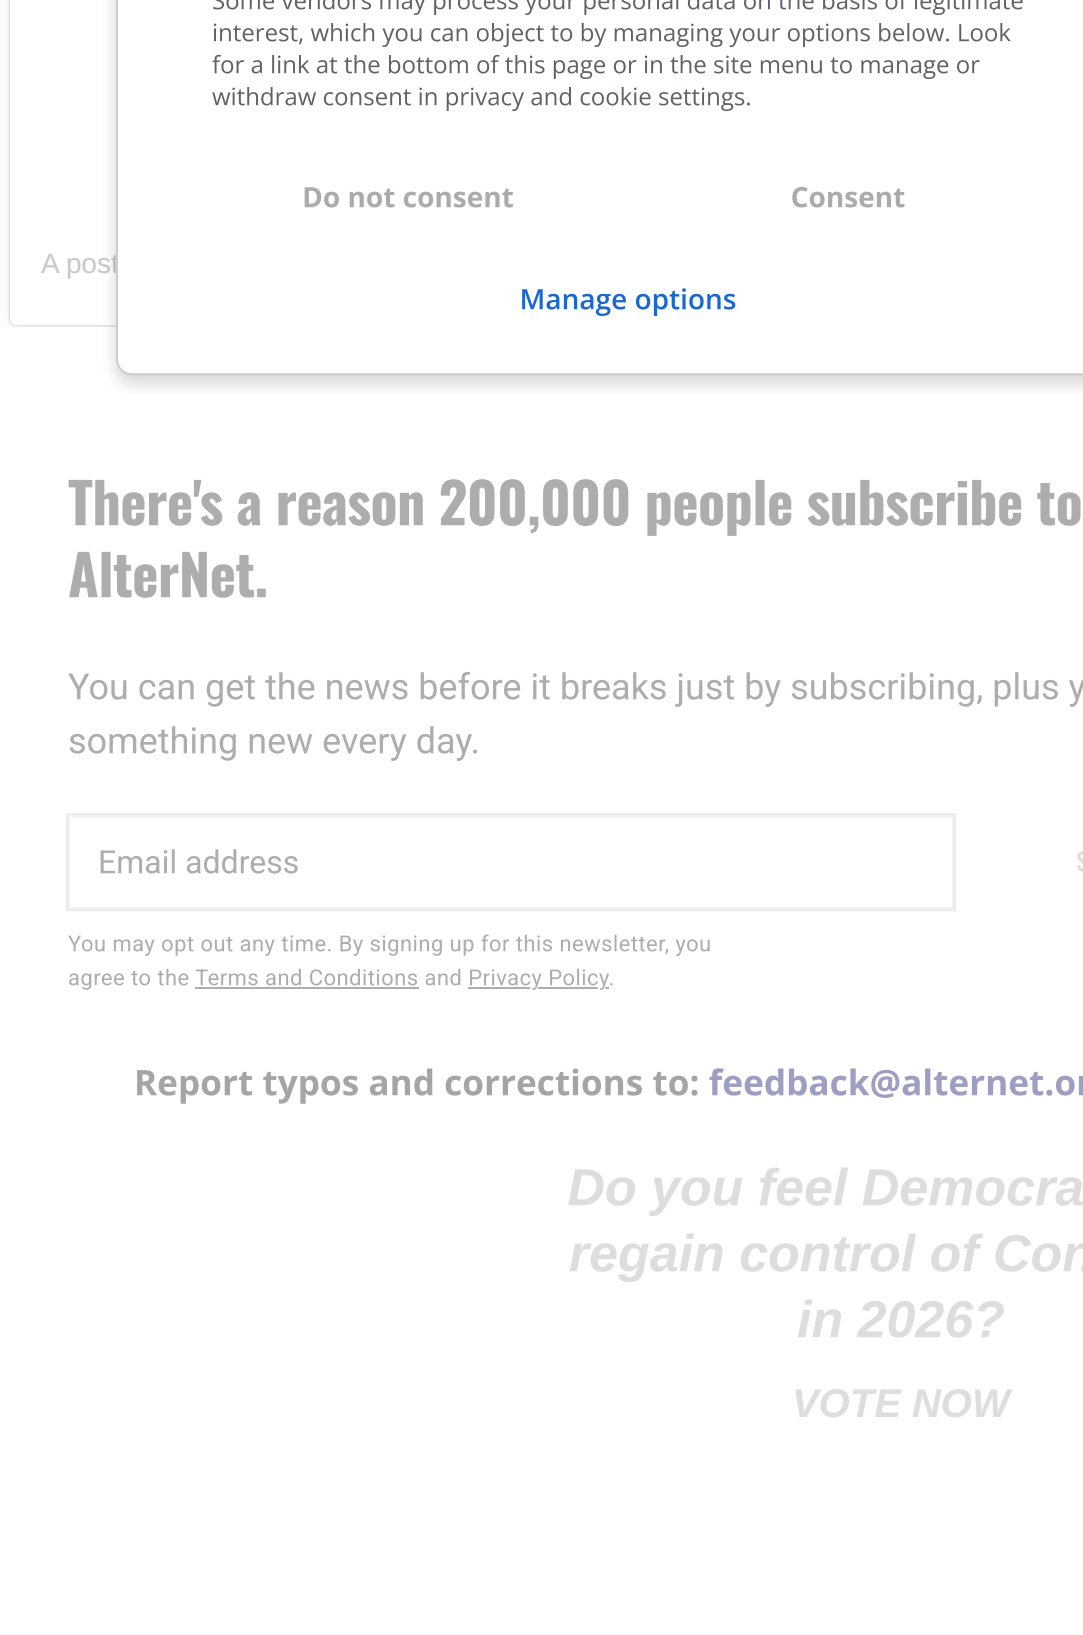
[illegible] interest, which you can object to by managing your options below. Look for a link at the bottom of this page or in the site menu to manage or withdraw consent in privacy and cookie settings.

Do not consent

Consent

A post

Manage options

There's a reason 200,000 people subscribe to AlterNet.

You can get the news before it breaks just by subscribing, plus y something new every day.

Email address

You may opt out any time. By signing up for this newsletter, you agree to the Terms and Conditions and Privacy Policy.

Report typos and corrections to: feedback@alternet.o

Do you feel Democra regain control of Co in 2026?

VOTE NOW